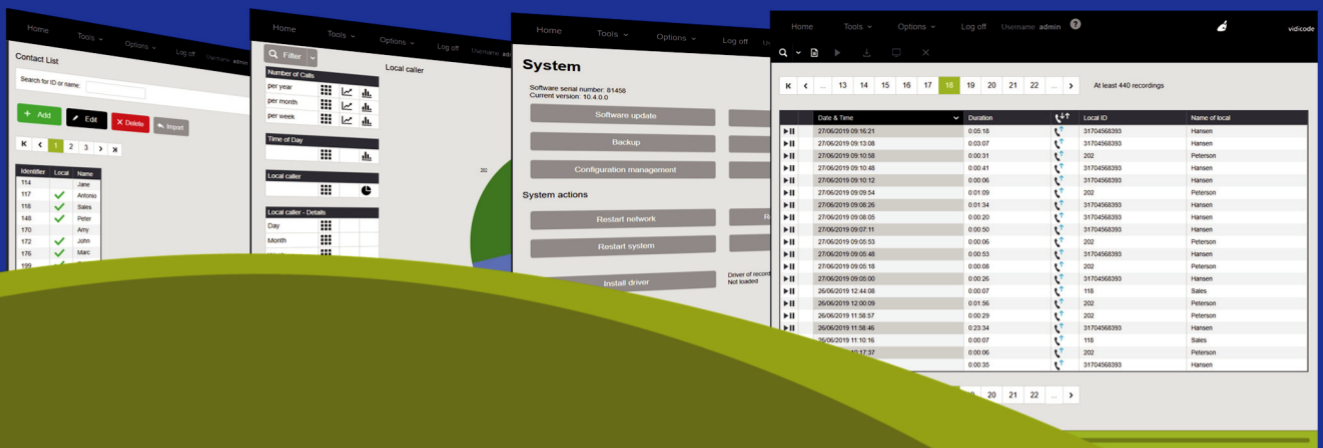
Home Tools Options Log off Username: admin

Contact List

Search for ID or name:

Add Edit Delete Import

K < 1 2 3 > X

| Identifier | Local | Name |
|---|---|---|
| 114 | | Jane |
| 117 | ✓ | Antonio |
| 118 | ✓ | Sales |
| 148 | ✓ | Peter |
| 170 | | Amy |
| 172 | ✓ | John |
| 176 | ✓ | Marc |
| 199 | | |

Home Tools Options Log off Username: ad

Filter

Local caller

Number of Calls
per year
per month
per week

Time of Day

Local caller

Local caller - Details
Day
Month

202

Home Tools Options Log off

System

Software serial number: 81456
Current version: 10.4.0.0

Software update
Backup
Configuration management

System actions

Restart network
Restart system
Install driver

Driver of record
Not loaded

Home Tools Options Log off Username: admin ?

vidicode

K < ... 13 14 15 16 17 18 19 20 21 22 ... >

At least 440 recordings

| | Date & Time | Duration | | Local ID | Name of local |
|---|---|---|---|---|---|
| ▶II | 27/06/2019 09:16:21 | 0:05:18 | | 31704568393 | Hansen |
| ▶II | 27/06/2019 09:13:08 | 0:03:07 | | 31704568393 | Hansen |
| ▶II | 27/06/2019 09:10:58 | 0:00:31 | | 202 | Peterson |
| ▶II | 27/06/2019 09:10:48 | 0:00:41 | | 31704568393 | Hansen |
| ▶II | 27/06/2019 09:10:12 | 0:00:06 | | 31704568393 | Hansen |
| ▶II | 27/06/2019 09:09:54 | 0:01:09 | | 202 | Peterson |
| ▶II | 27/06/2019 09:08:26 | 0:01:34 | | 31704568393 | Hansen |
| ▶II | 27/06/2019 09:08:05 | 0:00:20 | | 31704568393 | Hansen |
| ▶II | 27/06/2019 09:07:11 | 0:00:50 | | 31704568393 | Hansen |
| ▶II | 27/06/2019 09:05:53 | 0:00:06 | | 202 | Peterson |
| ▶II | 27/06/2019 09:05:48 | 0:00:53 | | 31704568393 | Hansen |
| ▶II | 27/06/2019 09:05:18 | 0:00:08 | | 202 | Peterson |
| ▶II | 27/06/2019 09:05:00 | 0:00:26 | | 31704568393 | Hansen |
| ▶II | 26/06/2019 12:44:08 | 0:00:07 | | 118 | Sales |
| ▶II | 26/06/2019 12:00:09 | 0:01:56 | | 202 | Peterson |
| ▶II | 26/06/2019 11:58:57 | 0:00:29 | | 202 | Peterson |
| ▶II | 26/06/2019 11:58:46 | 0:23:34 | | 31704568393 | Hansen |
| ▶II | 26/06/2019 11:10:16 | 0:00:07 | | 118 | Sales |
| | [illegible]17:37 | 0:00:06 | | 202 | Peterson |
| | | 0:00:35 | | 31704568393 | Hansen |

20 21 22 ... >